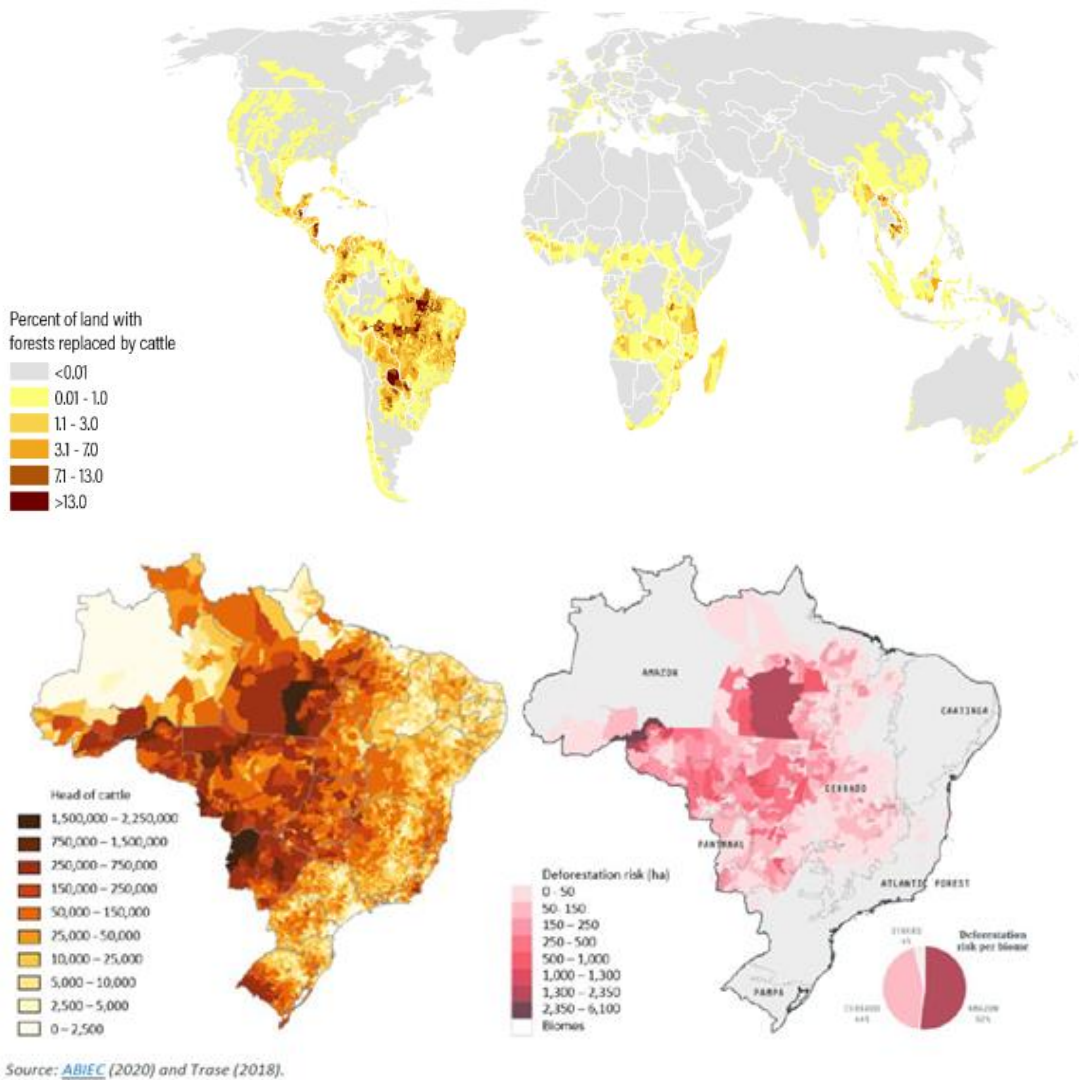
Percent of land with forests replaced by cattle
<0.01
0.01 - 1.0
1.1 - 3.0
3.1 - 7.0
7.1 - 13.0
>13.0

Head of cattle
1,500,000 – 2,250,000
750,000 – 1,500,000
250,000 – 750,000
150,000 – 250,000
50,000 – 150,000
25,000 - 50,000
10,000 – 25,000
5,000 – 10,000
2,500 – 5,000
0 – 2,500

AMAZON
CAATINGA
CERRADO
PANTANAL
ATLANTIC FOREST
PAMPA

Deforestation risk (ha)
0 - 50
50- 150
150 – 250
250 - 500
500 – 1,000
1,000 – 1,300
1,300 – 2,350
2,350 – 6,100
Biomes

Deforestation risk per biome
OTHERS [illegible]
CERRADO 44%
AMAZON 52%

Source: ABIEC (2020) and Trase (2018).